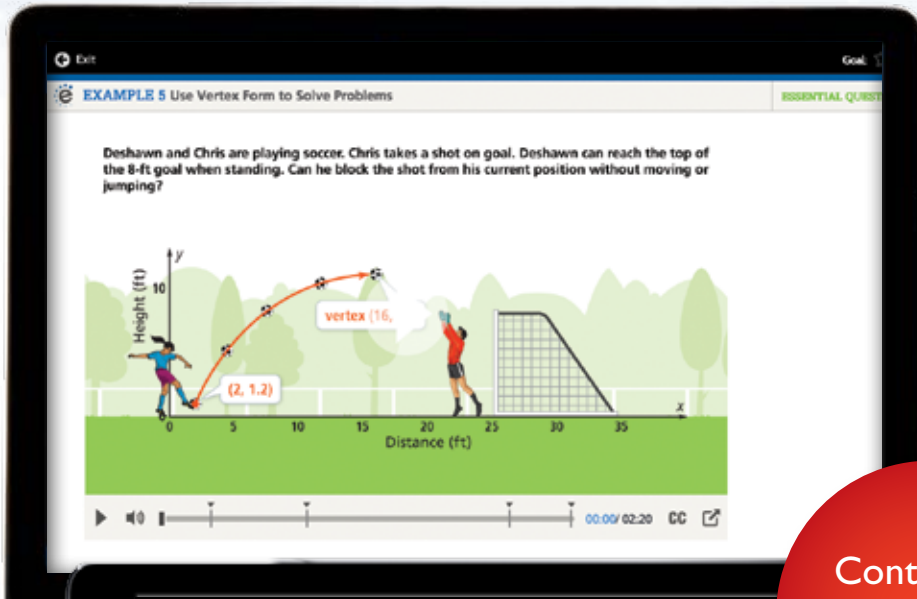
Exit

Goal

EXAMPLE 5 Use Vertex Form to Solve Problems

ESSENTIAL QUEST

Deshawn and Chris are playing soccer. Chris takes a shot on goal. Deshawn can reach the top of the 8-ft goal when standing. Can he block the shot from his current position without moving or jumping?

y

Height (ft)

10

vertex (16,

(2, 1.2)

x

0 5 10 15 20 25 30 35

Distance (ft)

00:00/ 02:20 CC

Cont